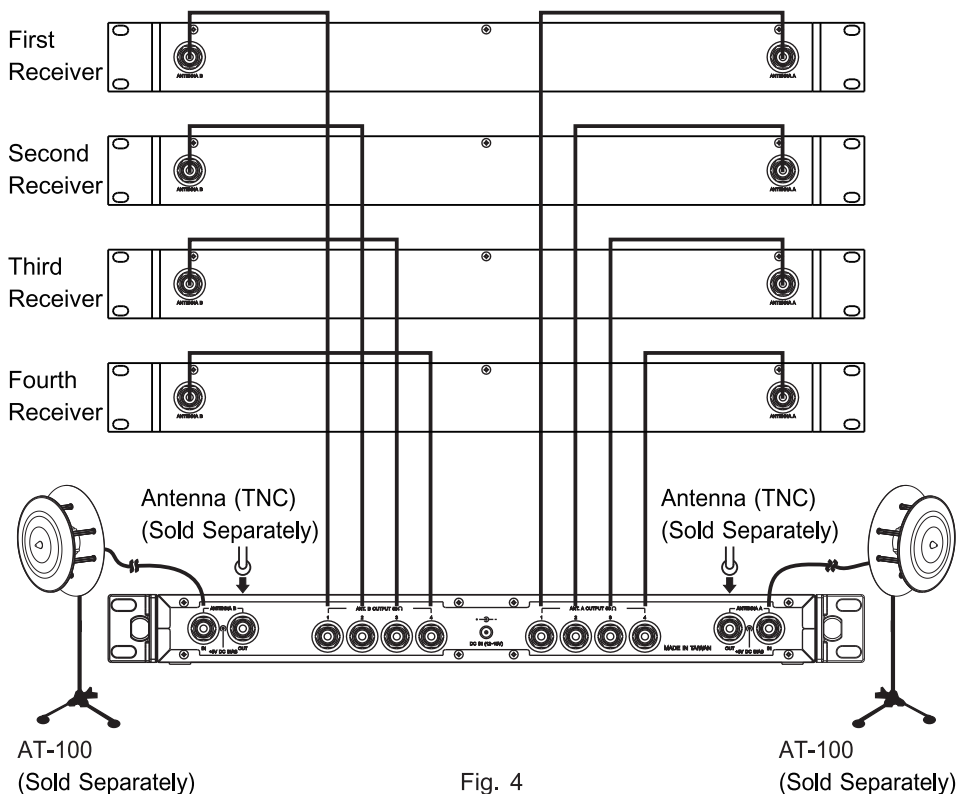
First Receiver

Second Receiver

Third Receiver

Fourth Receiver

ANTENNA B

ANTENNA A

ANTENNA B

ANTENNA A

ANTENNA B

ANTENNA A

ANTENNA B

ANTENNA A

Antenna (TNC) (Sold Separately)

Antenna (TNC) (Sold Separately)

ANTENNA B

IN

OUT

+5V DC BIAS

ANT. B OUTPUT (50 Ω)

1 2 3 4

DC IN (12~15V)

ANT. A OUTPUT (50 Ω)

1 2 3 4

MADE IN TAIWAN

ANTENNA A

OUT

+5V DC BIAS

IN

AT-100 (Sold Separately)

Fig. 4

AT-100 (Sold Separately)